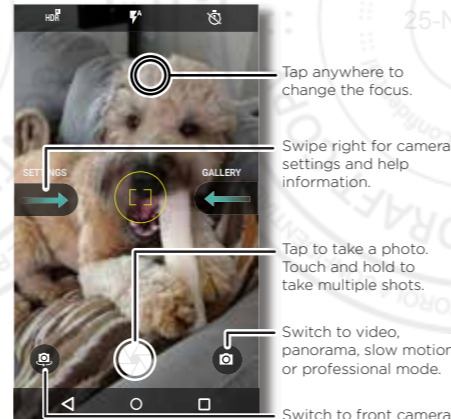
HDR

SETTINGS

GALLERY

Tap anywhere to change the focus.

Swipe right for camera settings and help information.

Tap to take a photo. Touch and hold to take multiple shots.

Switch to video, panorama, slow motion or professional mode.

Switch to front camera.

25-N